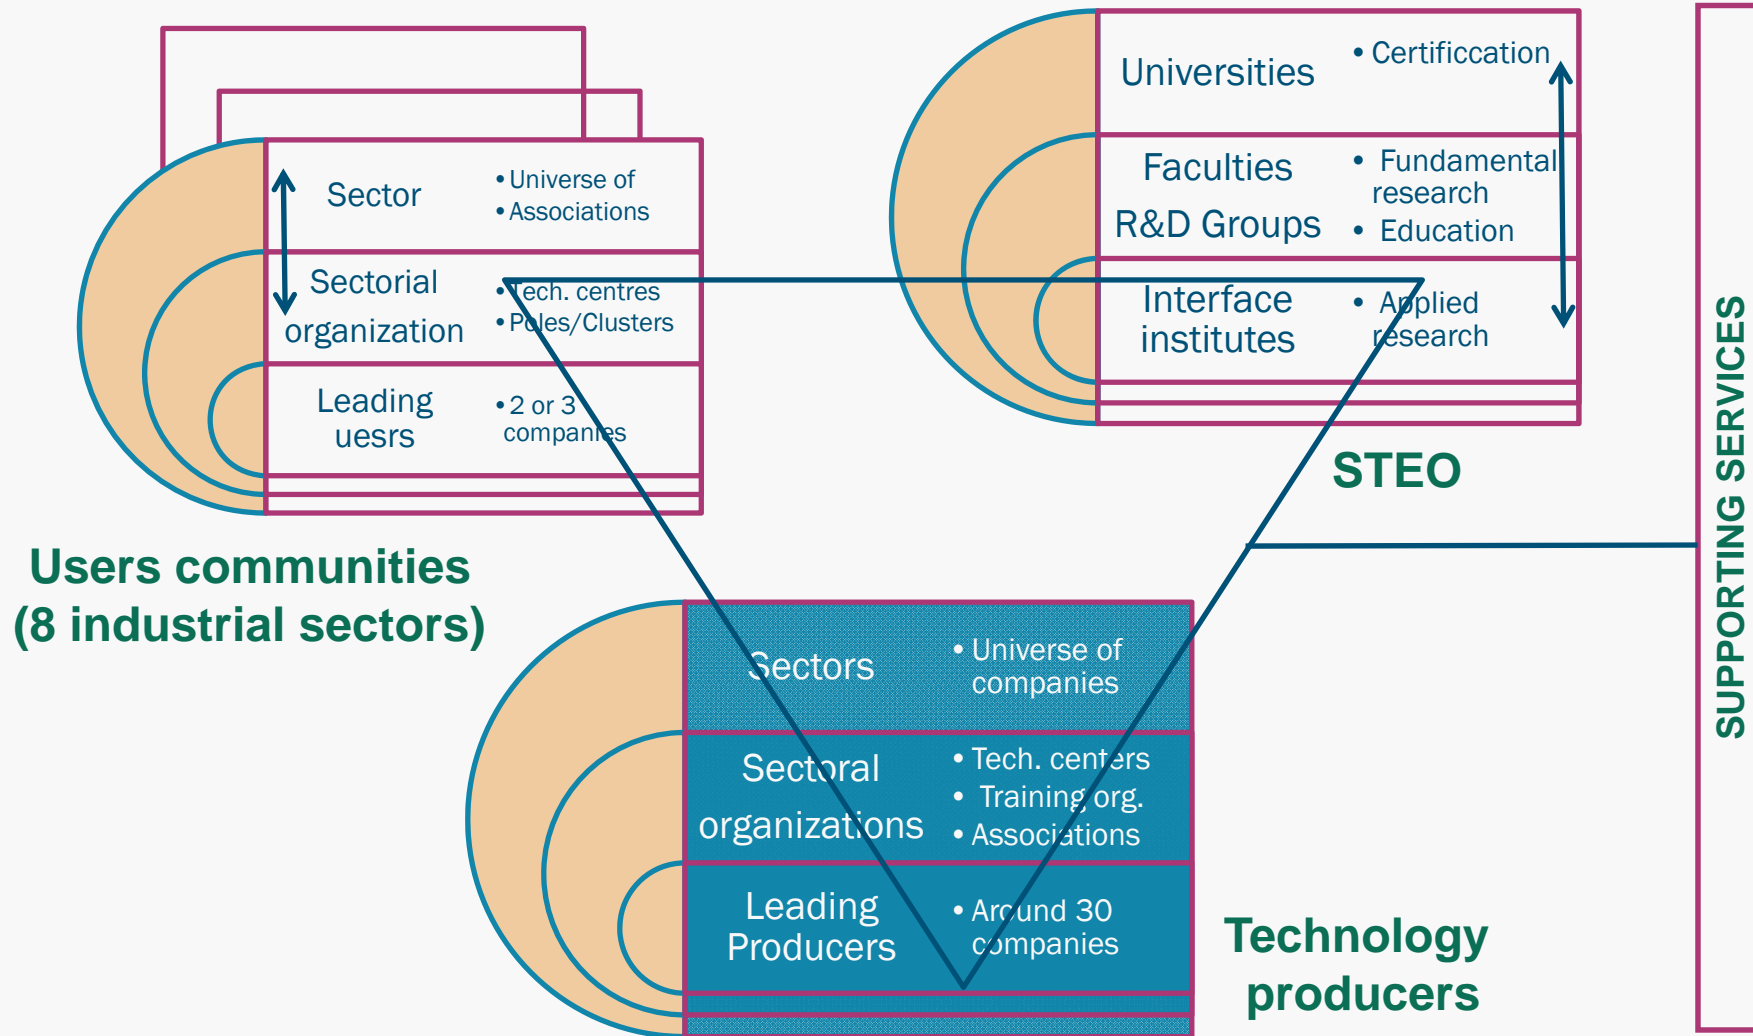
Sector
• Universe of
• Associations

Sectorial organization
• Tech. centres
• Poles/Clusters

Leading uesrs
• 2 or 3 companies

Users communities (8 industrial sectors)

Universities
• Certificcation

Faculties
R&D Groups
• Fundamental research
• Education

Interface institutes
• Applied research

STEO

Sectors
• Universe of companies

Sectoral organizations
• Tech. centers
• Training org.
• Associations

Leading Producers
• Around 30 companies

Technology producers

SUPPORTING SERVICES